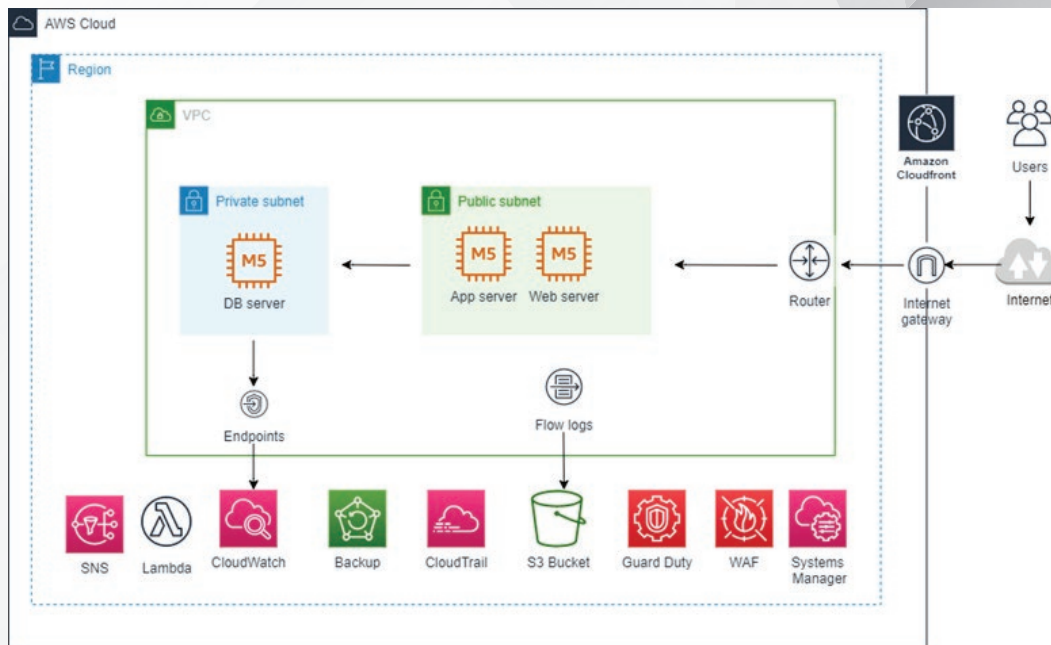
AWS Cloud

Region

VPC

Private subnet

M5

DB server

Public subnet

M5

M5

App server

Web server

Router

Amazon Cloudfront

Users

Internet gateway

Internet

Endpoints

Flow logs

SNS

Lambda

CloudWatch

Backup

CloudTrail

S3 Bucket

Guard Duty

WAF

Systems Manager